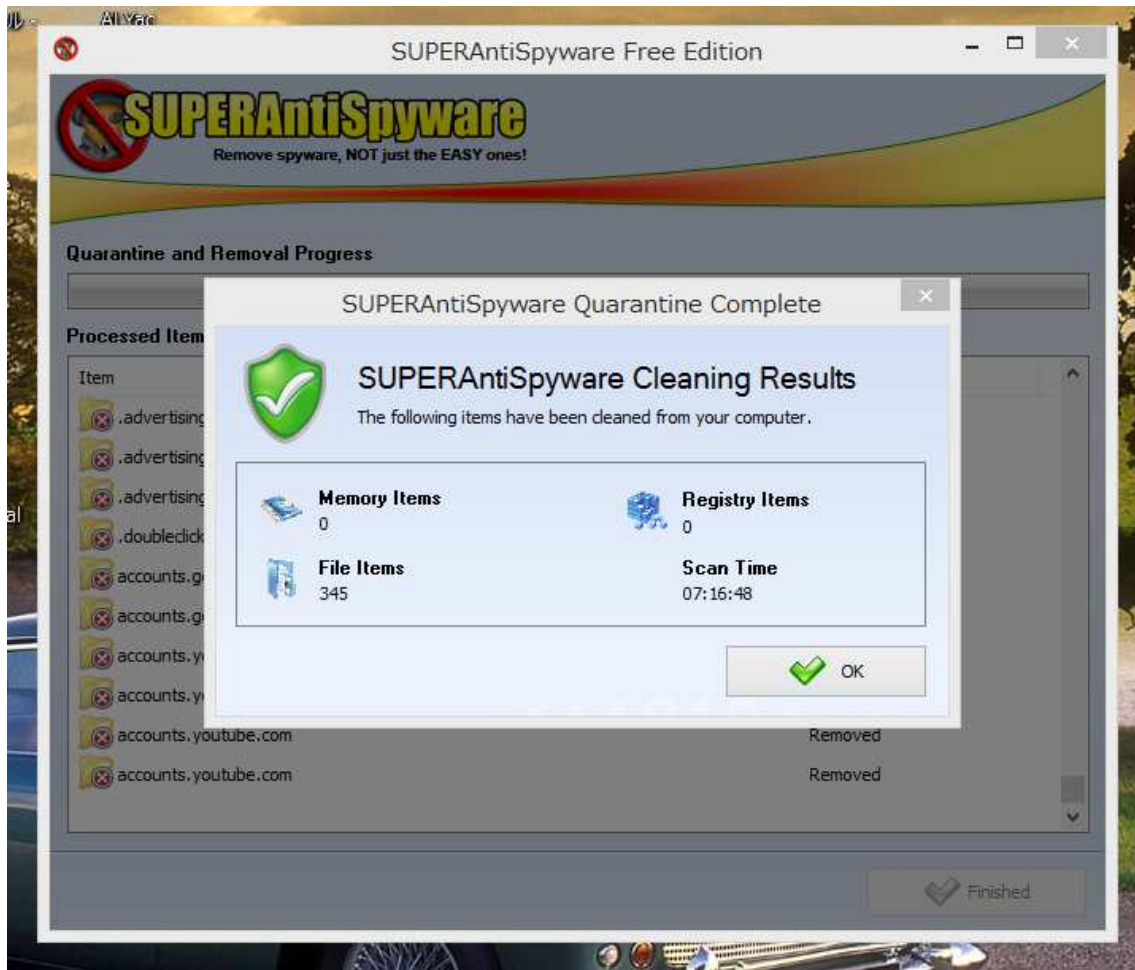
AhnLab

SUPERAntiSpyware Free Edition

SUPERAntiSpyware
Remove spyware, NOT just the EASY ones!

Quarantine and Removal Progress

Processed Item

Item

.advertising
.advertising
.advertising
.doubleclick
accounts.g
accounts.g
accounts.y
accounts.y
accounts.youtube.com Removed
accounts.youtube.com Removed

SUPERAntiSpyware Quarantine Complete

SUPERAntiSpyware Cleaning Results
The following items have been cleaned from your computer.

Memory Items
0

Registry Items
0

File Items
345

Scan Time
07:16:48

OK

Finished